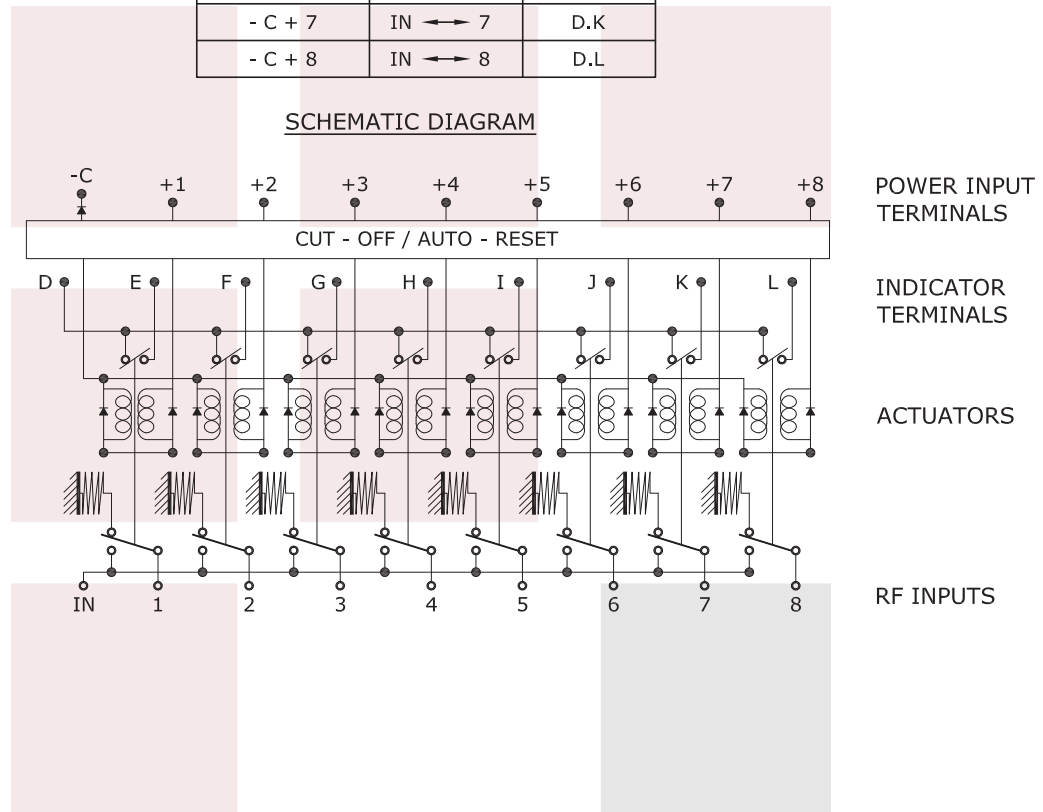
| - C + 7 | IN ⟷ 7 | D.K |
|---|---|---|
| - C + 8 | IN ⟷ 8 | D.L |

SCHEMATIC DIAGRAM

-C +1 +2 +3 +4 +5 +6 +7 +8

POWER INPUT TERMINALS

CUT - OFF / AUTO - RESET

D E F G H I J K L

INDICATOR TERMINALS

ACTUATORS

IN 1 2 3 4 5 6 7 8

RF INPUTS